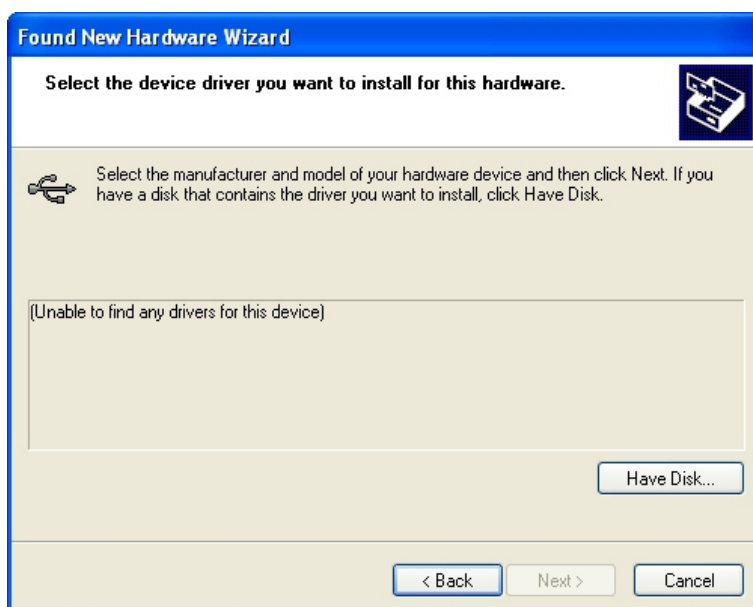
Found New Hardware Wizard

Select the device driver you want to install for this hardware.

Select the manufacturer and model of your hardware device and then click Next. If you have a disk that contains the driver you want to install, click Have Disk.

(Unable to find any drivers for this device)

Have Disk...

< Back

Next >

Cancel